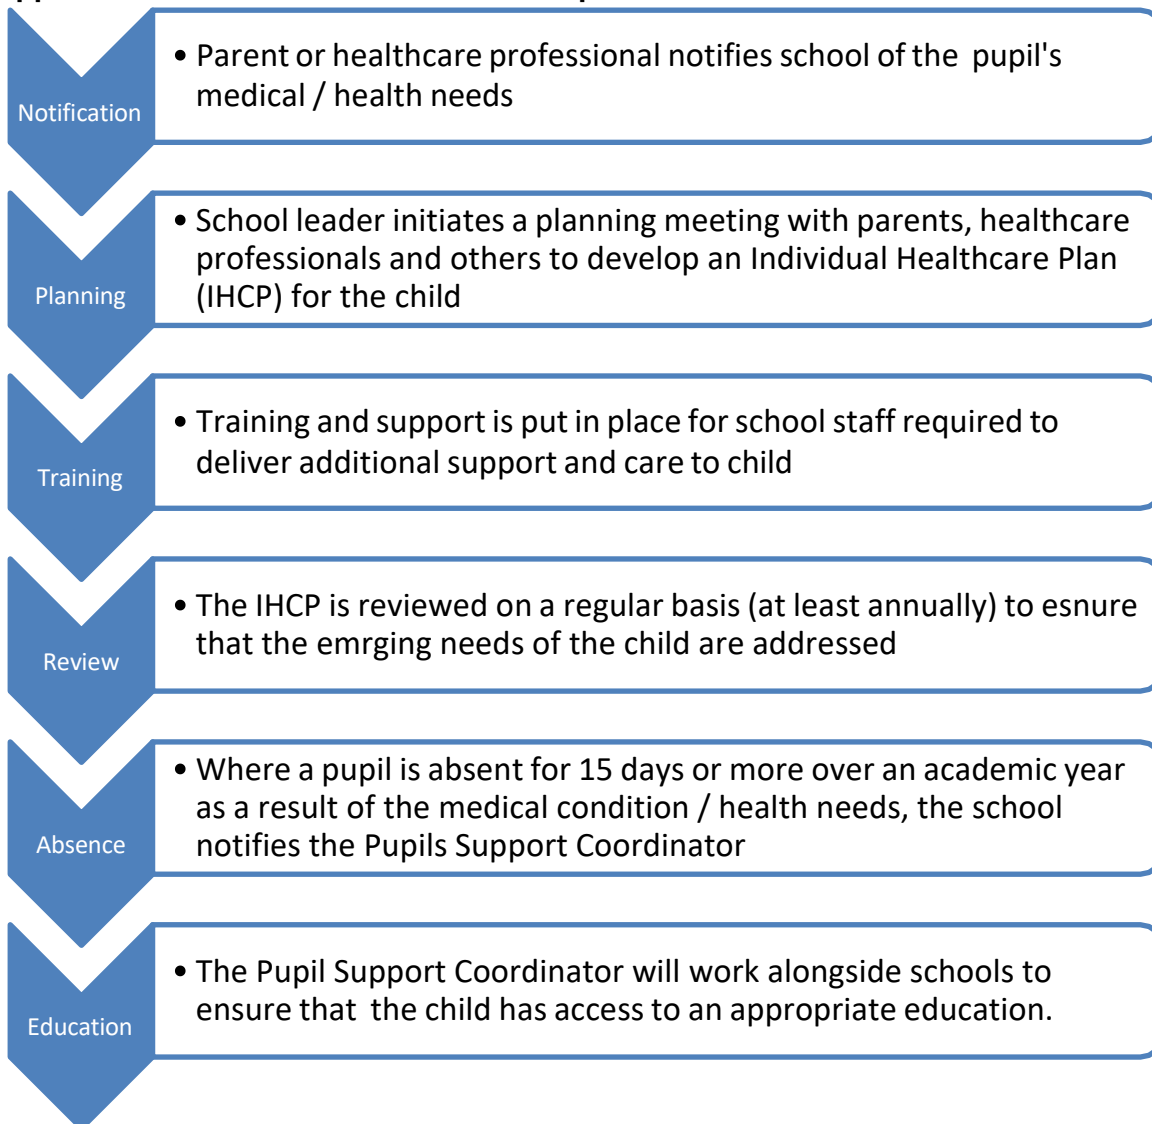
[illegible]

Notification

• Parent or healthcare professional notifies school of the pupil's medical / health needs

Planning

• School leader initiates a planning meeting with parents, healthcare professionals and others to develop an Individual Healthcare Plan (IHCP) for the child

Training

• Training and support is put in place for school staff required to deliver additional support and care to child

Review

• The IHCP is reviewed on a regular basis (at least annually) to esnure that the emrging needs of the child are addressed

Absence

• Where a pupil is absent for 15 days or more over an academic year as a result of the medical condition / health needs, the school notifies the Pupils Support Coordinator

Education

• The Pupil Support Coordinator will work alongside schools to ensure that the child has access to an appropriate education.